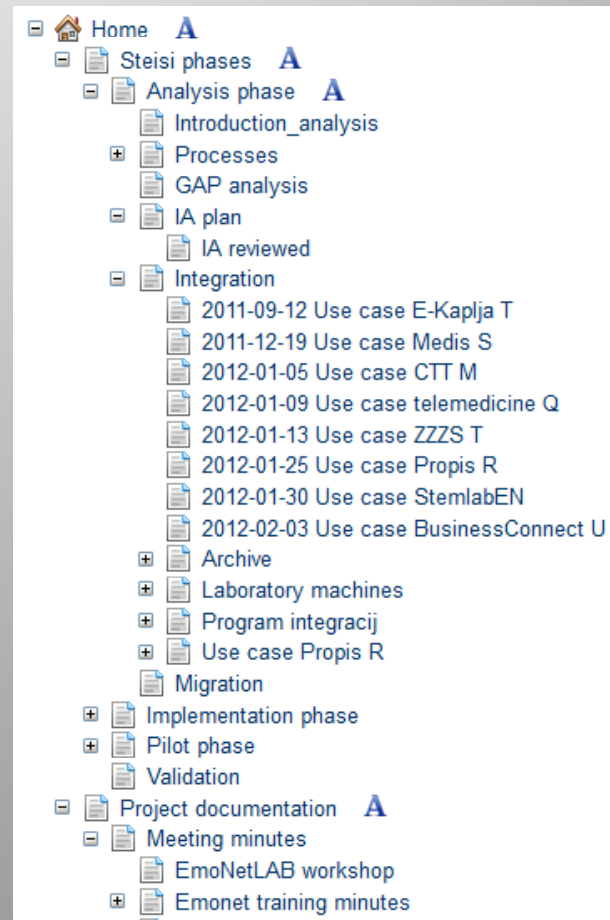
Home A
Steisi phases A
Analysis phase A
Introduction_analysis
Processes
GAP analysis
IA plan
IA reviewed
Integration
2011-09-12 Use case E-Kaplja T
2011-12-19 Use case Medis S
2012-01-05 Use case CTT M
2012-01-09 Use case telemedicine Q
2012-01-13 Use case ZZZS T
2012-01-25 Use case Propis R
2012-01-30 Use case StemlabEN
2012-02-03 Use case BusinessConnect U
Archive
Laboratory machines
Program integracij
Use case Propis R
Migration
Implementation phase
Pilot phase
Validation
Project documentation A
Meeting minutes
EmoNetLAB workshop
Emonet training minutes